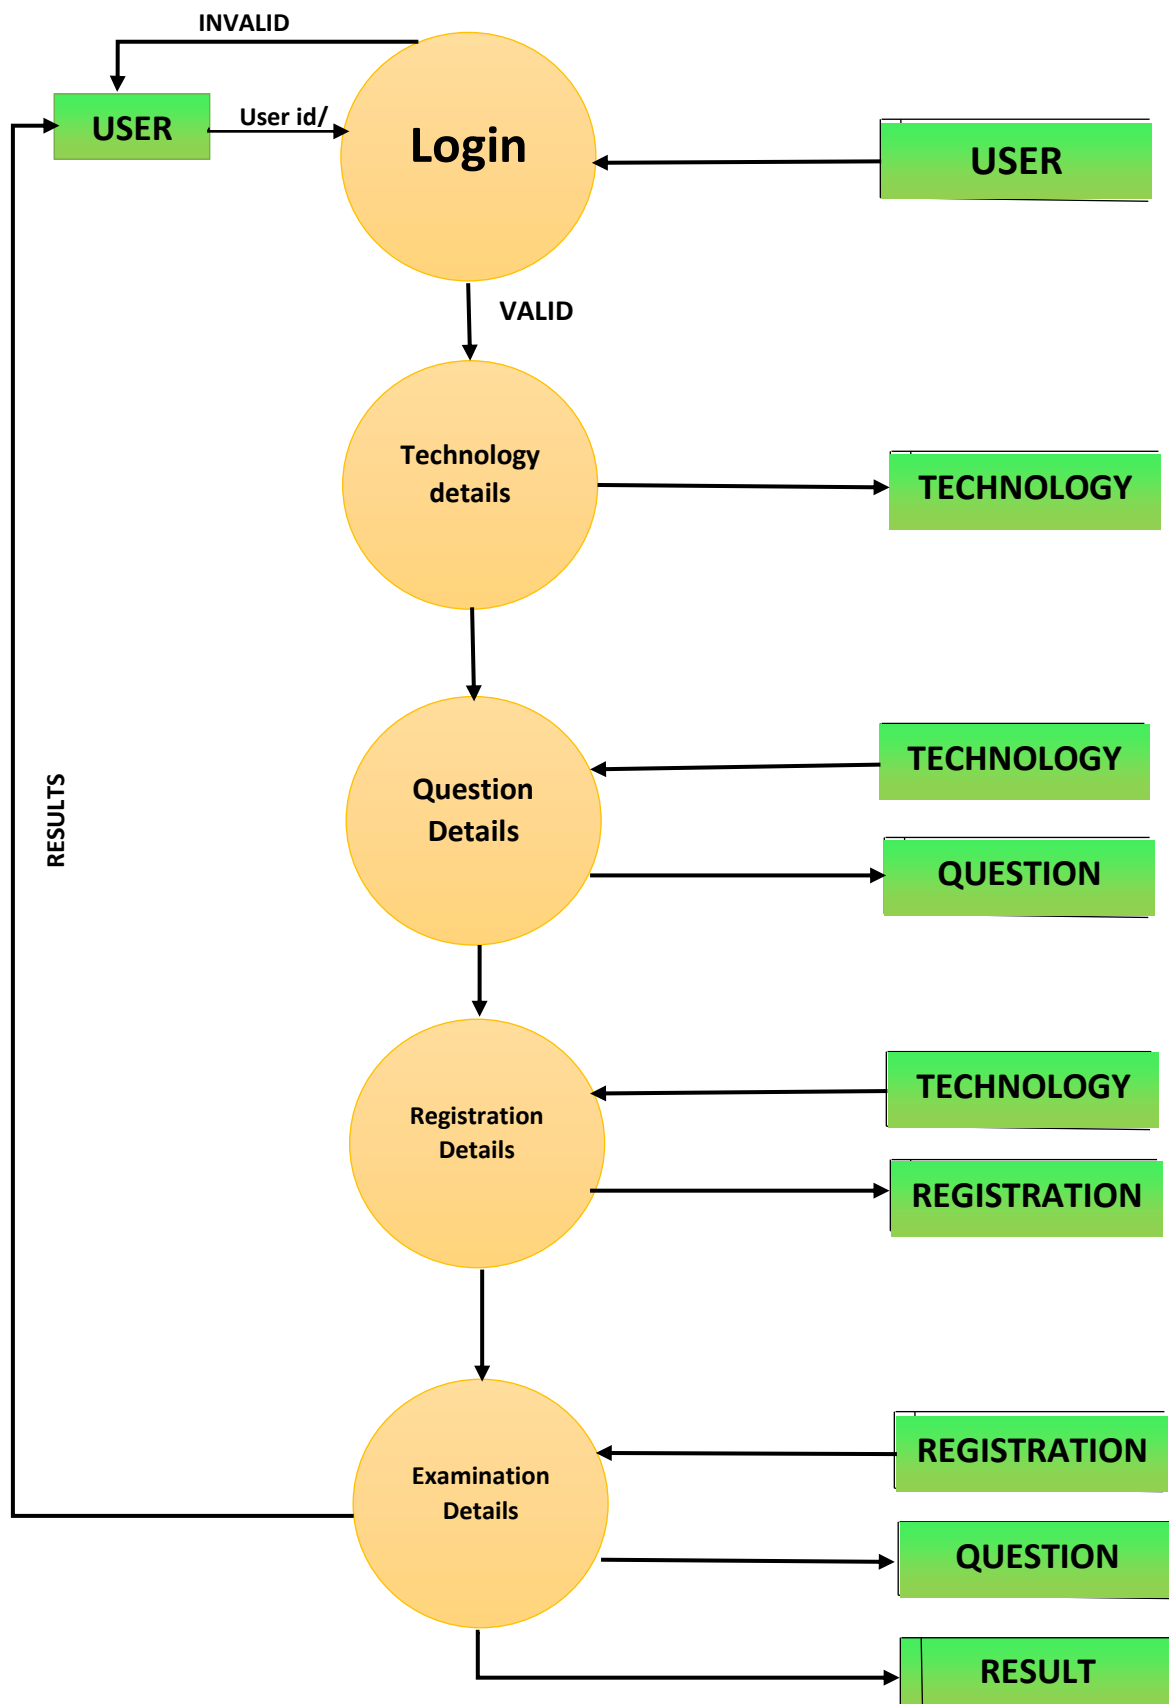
INVALID

USER

User id/

Login

USER

VALID

Technology details

TECHNOLOGY

Question Details

TECHNOLOGY

QUESTION

RESULTS

Registration Details

TECHNOLOGY

REGISTRATION

Examination Details

REGISTRATION

QUESTION

RESULT